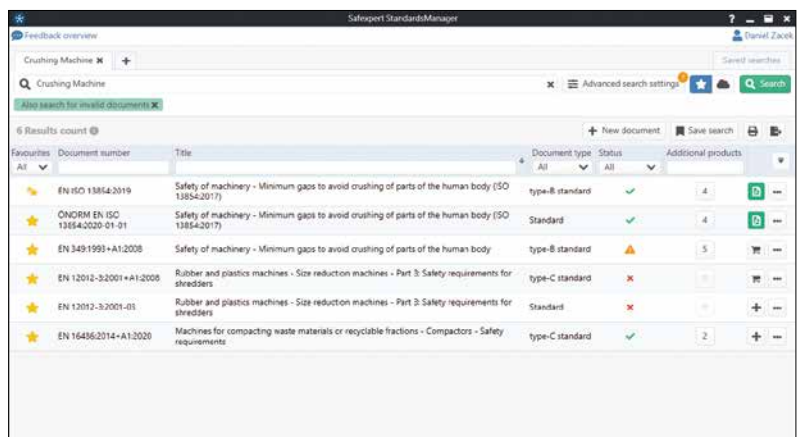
Safexpert StandardsManager
? _ ■ ×
Feedback overview
Daniel Zacek
Crushing Machine ✖ +
Saved searches
Crushing Machine
× Advanced search settings 1 Search
Also search for invalid documents ✖
6 Results count
+ New document Save search

| Favourites | Document number | Title | Document type | Status | Additional products |
|---|---|---|---|---|---|
| All | | | All | All | |
| | EN ISO 13854:2019 | Safety of machinery - Minimum gaps to avoid crushing of parts of the human body (ISO 13854:2017) | type-B standard | ✓ | 4 |
| | ÖNORM EN ISO 13854:2020-01-01 | Safety of machinery - Minimum gaps to avoid crushing of parts of the human body (ISO 13854:2017) | Standard | ✓ | 4 |
| | EN 349:1993+A1:2008 | Safety of machinery - Minimum gaps to avoid crushing of parts of the human body | type-B standard | ⚠ | 5 |
| | EN 12012-3:2001+A1:2008 | Rubber and plastics machines - Size reduction machines - Part 3: Safety requirements for shredders | type-C standard | × | |
| | EN 12012-3:2001-03 | Rubber and plastics machines - Size reduction machines - Part 3: Safety requirements for shredders | Standard | × | |
| | EN 16486:2014+A1:2020 | Machines for compacting waste materials or recyclable fractions - Compactors - Safety requirements | type-C standard | ✓ | 2 |